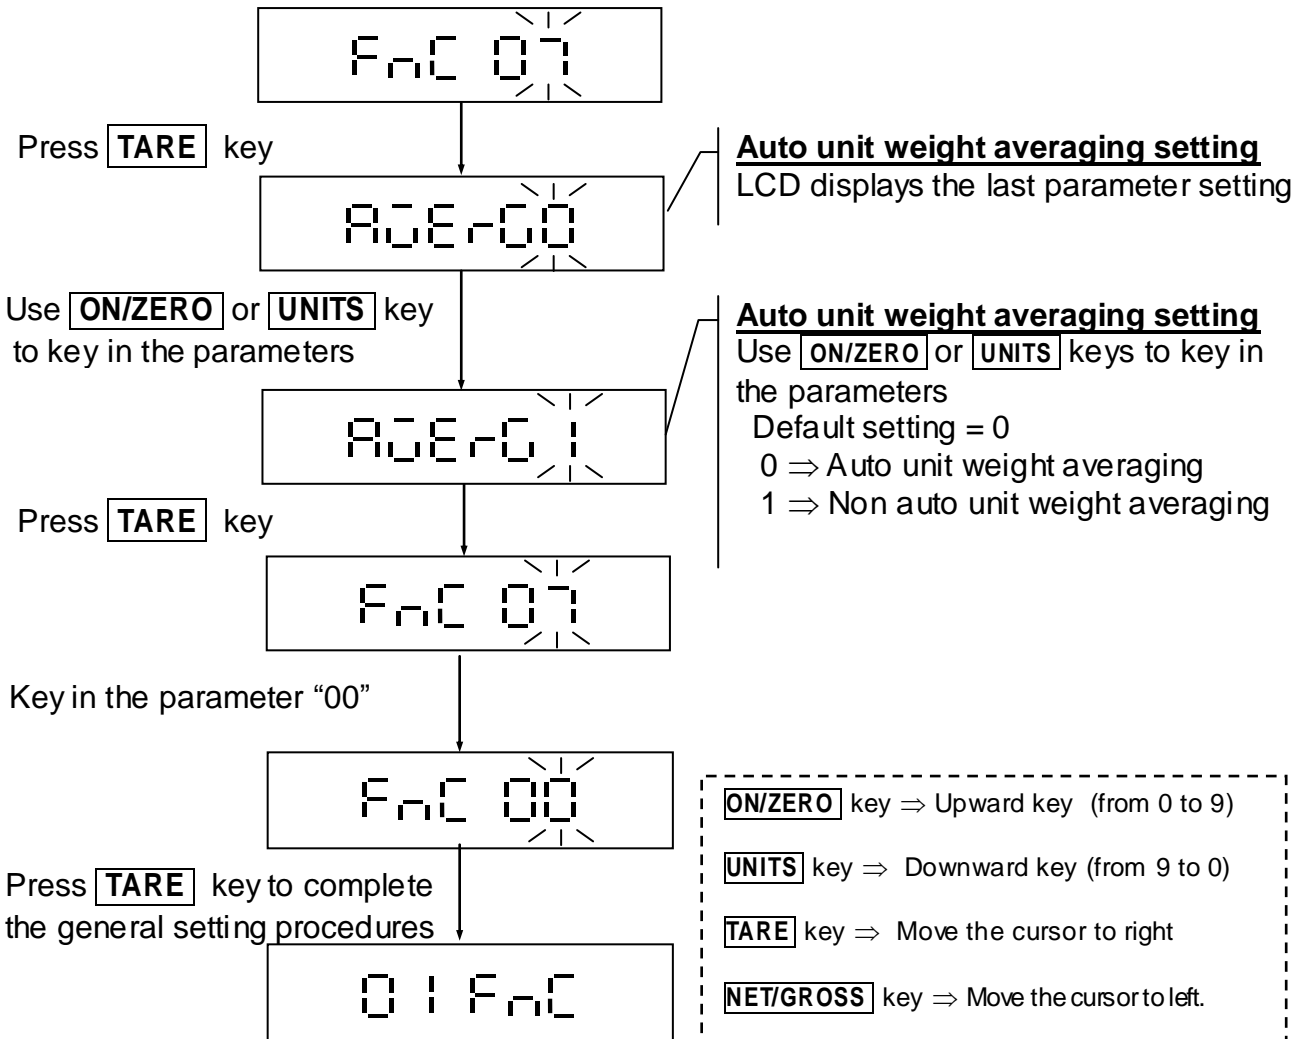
FnC 07

Press TARE key

AUEr00

Use ON/ZERO or UNITS key to key in the parameters

AUEr01

Press TARE key

FnC 07

Key in the parameter "00"

FnC 00

Press TARE key to complete the general setting procedures

01 FnC

**Auto unit weight averaging setting**
LCD displays the last parameter setting

**Auto unit weight averaging setting**
Use ON/ZERO or UNITS keys to key in the parameters
Default setting = 0
0 $\Rightarrow$ Auto unit weight averaging
1 $\Rightarrow$ Non auto unit weight averaging

ON/ZERO key $\Rightarrow$ Upward key (from 0 to 9)

UNITS key $\Rightarrow$ Downward key (from 9 to 0)

TARE key $\Rightarrow$ Move the cursor to right

NET/GROSS key $\Rightarrow$ Move the cursor to left.